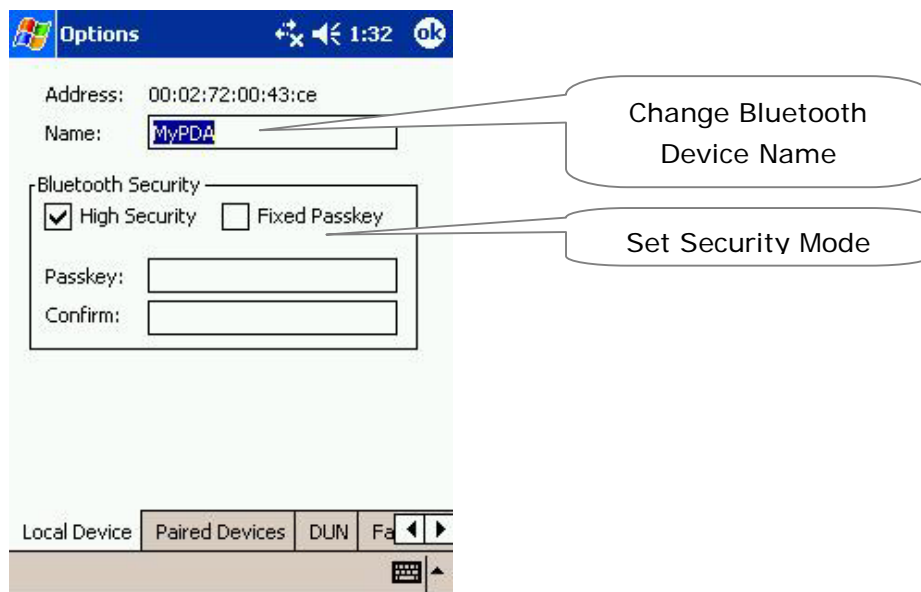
Options 1:32 ok

Address: 00:02:72:00:43:ce
Name: MyPDA

Change Bluetooth Device Name

Bluetooth Security
High Security
Fixed Passkey

Set Security Mode

Passkey:
Confirm:

Local Device | Paired Devices | DUN | Fa